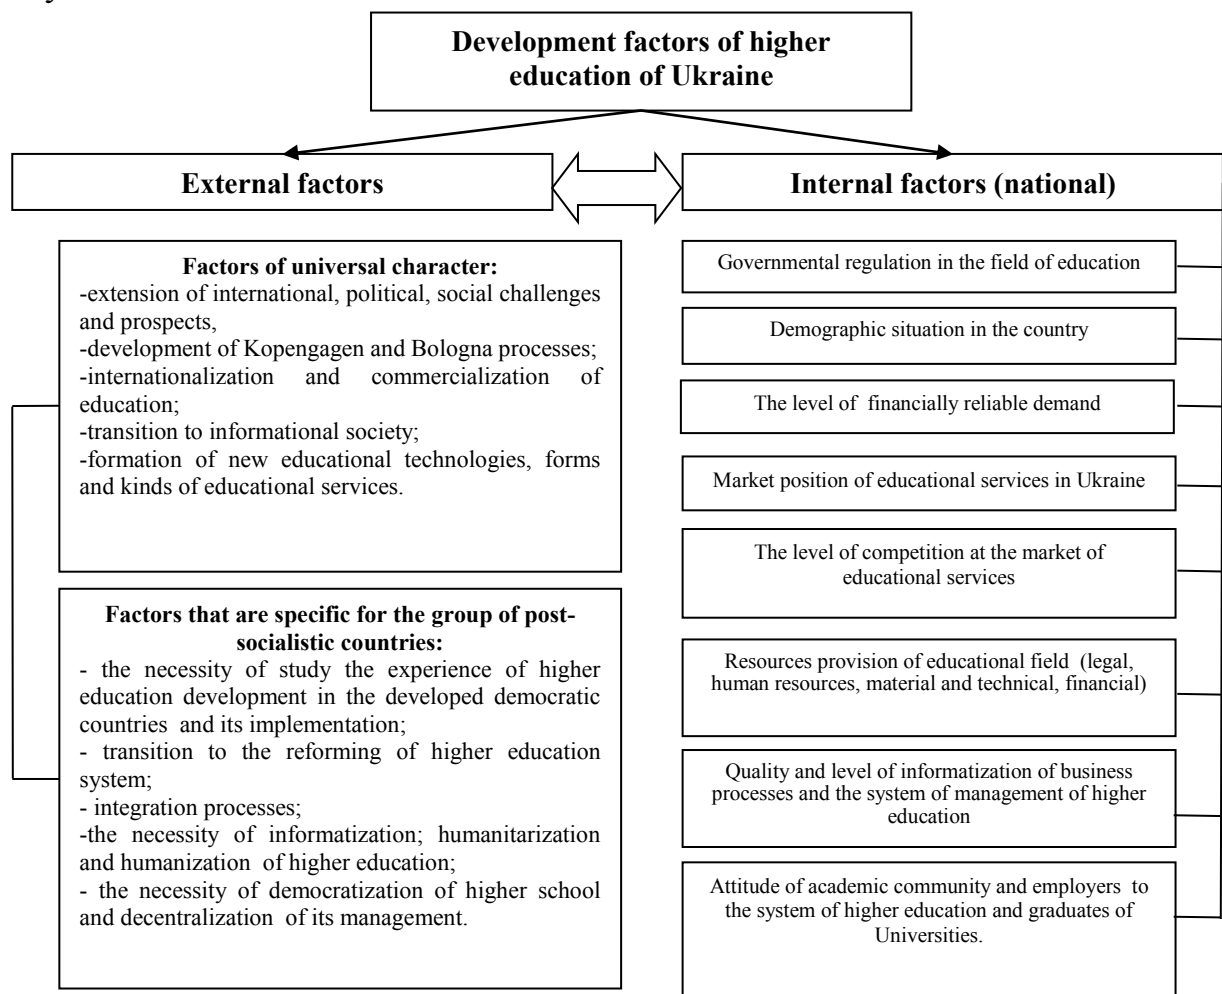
Development factors of higher education of Ukraine

External factors

Internal factors (national)

Factors of universal character:
-extension of international, political, social challenges and prospects,
-development of Kopengagen and Bologna processes;
-internationalization and commercialization of education;
-transition to informational society;
-formation of new educational technologies, forms and kinds of educational services.

Factors that are specific for the group of post-socialistic countries:
- the necessity of study the experience of higher education development in the developed democratic countries and its implementation;
- transition to the reforming of higher education system;
- integration processes;
-the necessity of informatization; humanitarization and humanization of higher education;
- the necessity of democratization of higher school and decentralization of its management.

Governmental regulation in the field of education

Demographic situation in the country

The level of financially reliable demand

Market position of educational services in Ukraine

The level of competition at the market of educational services

Resources provision of educational field (legal, human resources, material and technical, financial)

Quality and level of informatization of business processes and the system of management of higher education

Attitude of academic community and employers to the system of higher education and graduates of Universities.